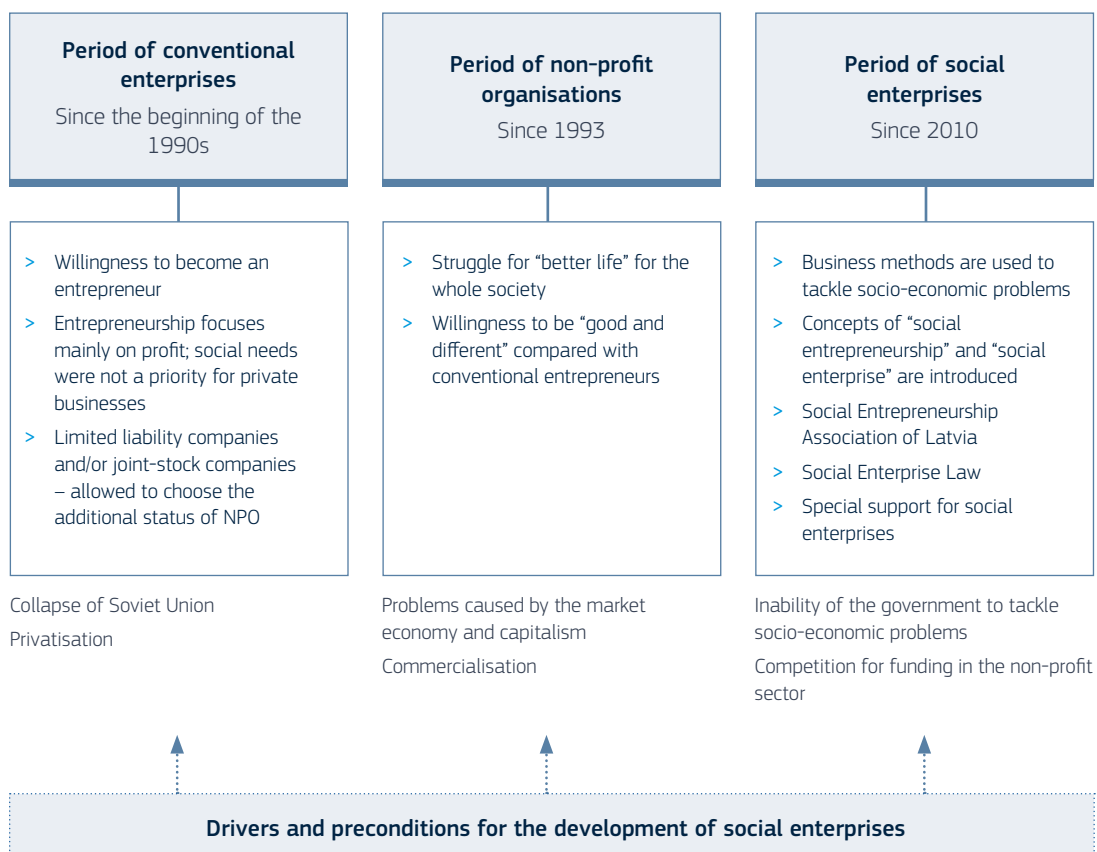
**Period of conventional enterprises**
Since the beginning of the 1990s

> Willingness to become an entrepreneur
> Entrepreneurship focuses mainly on profit; social needs were not a priority for private businesses
> Limited liability companies and/or joint-stock companies – allowed to choose the additional status of NPO

Collapse of Soviet Union
Privatisation

**Period of non-profit organisations**
Since 1993

> Struggle for "better life" for the whole society
> Willingness to be "good and different" compared with conventional entrepreneurs

Problems caused by the market economy and capitalism
Commercialisation

**Period of social enterprises**
Since 2010

> Business methods are used to tackle socio-economic problems
> Concepts of "social entrepreneurship" and "social enterprise" are introduced
> Social Entrepreneurship Association of Latvia
> Social Enterprise Law
> Special support for social enterprises

Inability of the government to tackle socio-economic problems
Competition for funding in the non-profit sector

**Drivers and preconditions for the development of social enterprises**